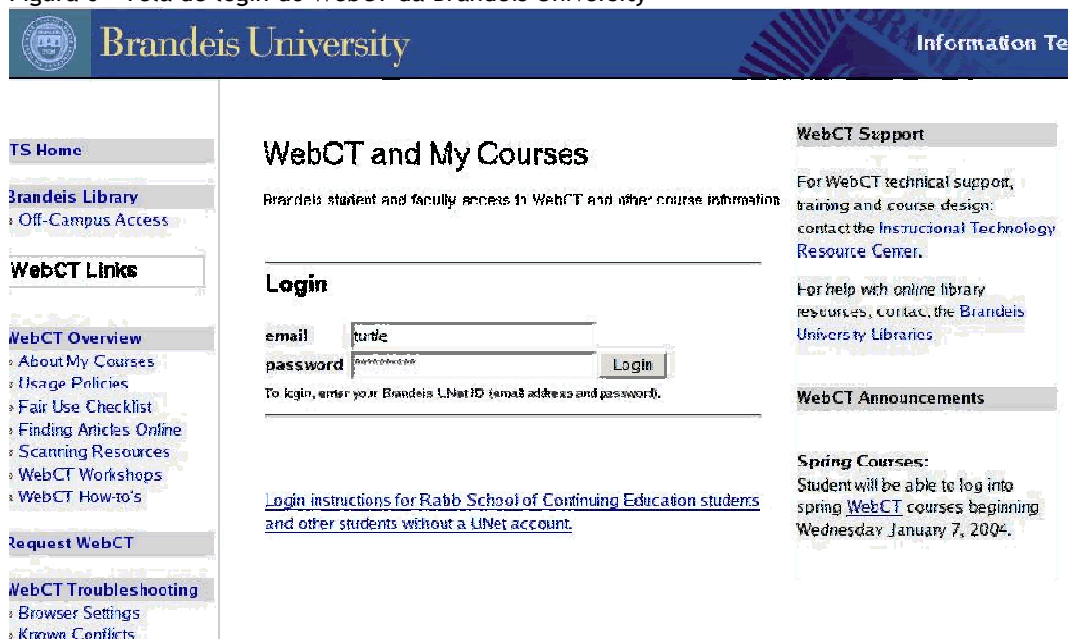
Figura 6 – Tela de login do WebCT da Brandeis University

Brandeis University

Information Te

TS Home

Brandeis Library
Off-Campus Access

WebCT Links

WebCT Overview
About My Courses
Usage Policies
Fair Use Checklist
Finding Articles Online
Scanning Resources
WebCT Workshops
WebCT How-to's

Request WebCT

WebCT Troubleshooting
Browser Settings
Known Conflicts

WebCT and My Courses

Brandeis student and faculty access to WebCT and other course information

Login

email turtle

password ********* Login

To login, enter your Brandeis UNet ID (email address and password).

Login instructions for Rabb School of Continuing Education students and other students without a UNet account.

WebCT Support

For WebCT technical support, training and course design: contact the Instructional Technology Resource Center.

For help with online library resources, contact the Brandeis University Libraries

WebCT Announcements

Spring Courses:
Student will be able to log into spring WebCT courses beginning Wednesday January 7, 2004.